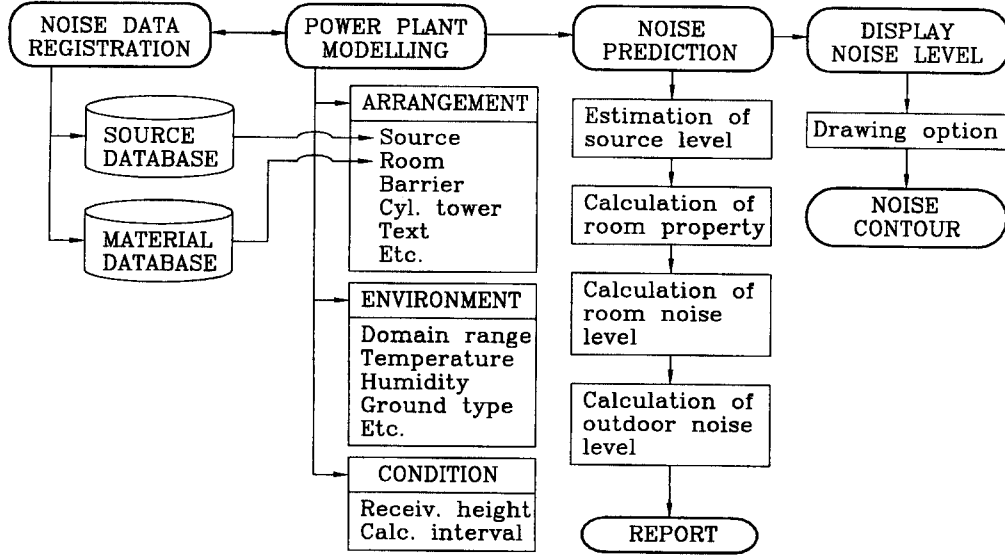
NOISE DATA REGISTRATION

SOURCE DATABASE

MATERIAL DATABASE

POWER PLANT MODELLING

ARRANGEMENT

Source
Room
Barrier
Cyl. tower
Text
Etc.

ENVIRONMENT

Domain range
Temperature
Humidity
Ground type
Etc.

CONDITION

Receiv. height
Calc. interval

NOISE PREDICTION

Estimation of source level

Calculation of room property

Calculation of room noise level

Calculation of outdoor noise level

REPORT

DISPLAY NOISE LEVEL

Drawing option

NOISE CONTOUR